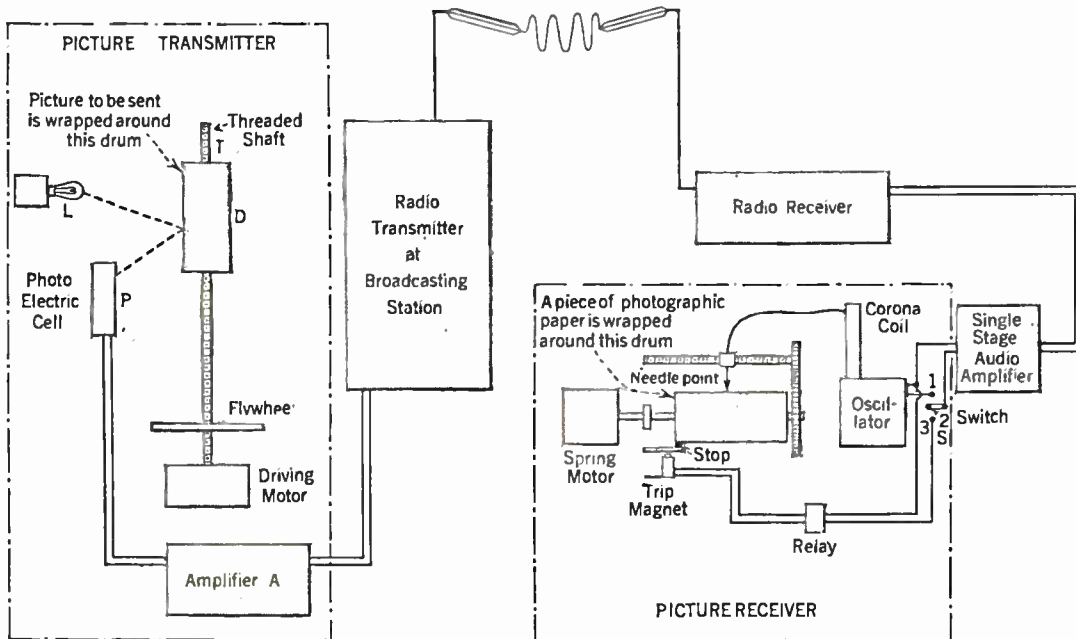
PICTURE TRANSMITTER

Picture to be sent is wrapped around this drum

Threaded Shaft

T

L

D

Photo Electric Cell

P

Flywhee'

Driving Motor

Amplifier A

Radio Transmitter at Broadcasting Station

Radio Receiver

A piece of photographic paper is wrapped around this drum

Needle point

Corona Coil

Single Stage Audio Amplifier

Oscil-lator

1

2

3

S

Switch

Spring Motor

Stop

Trip Magnet

Relay

PICTURE RECEIVER